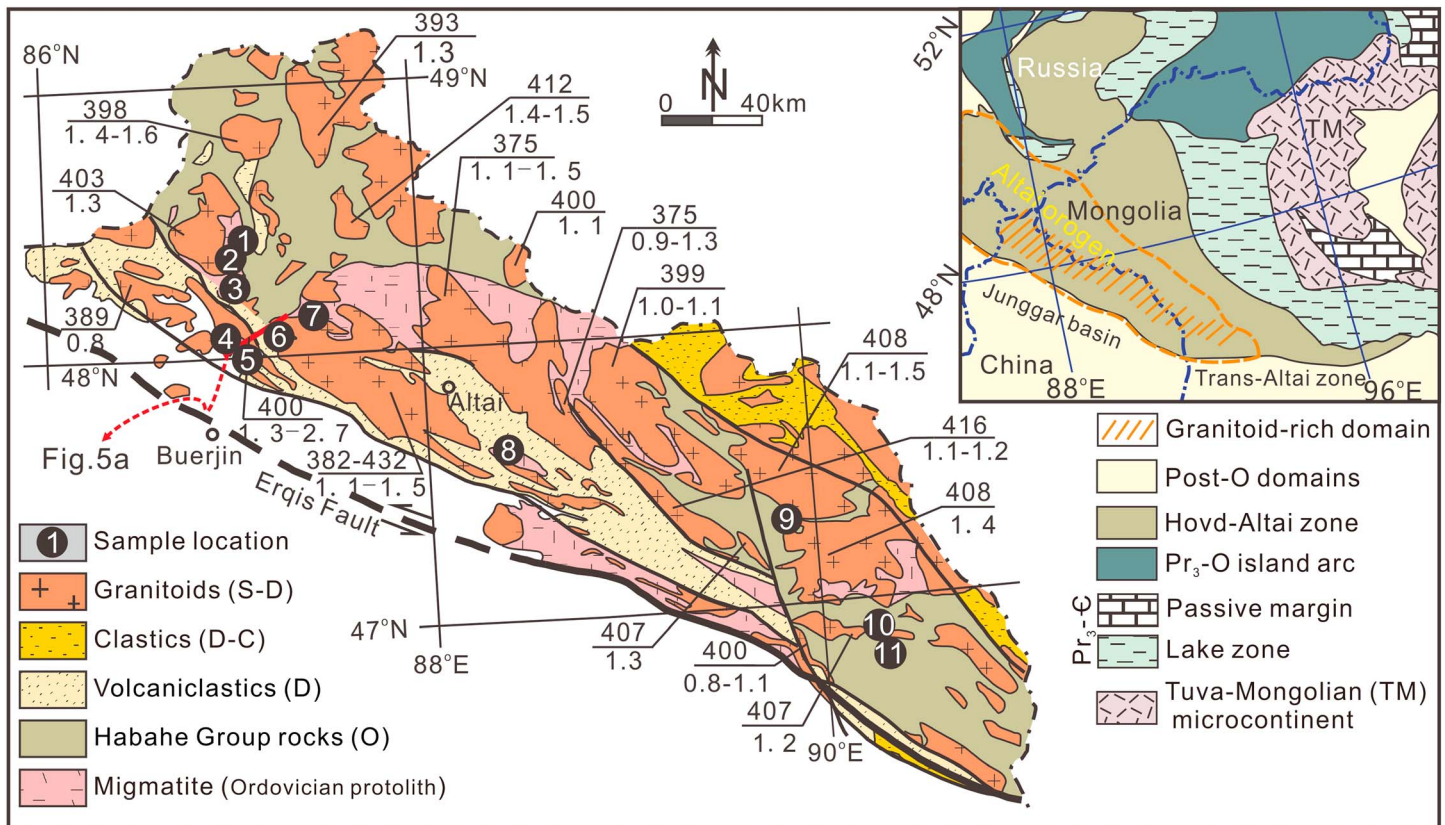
86°N
49°N
393
1.3
412
1.4-1.5
N
0 40km
398
1. 4-1.6
375
1. 1–1. 5
403
1.3
400
1. 1
375
0.9-1.3
1
2
3
399
1.0-1.1
389
0.8
4
6
7
5
408
1.1-1.5
48°N
Altai
400
1. 3–2. 7
Fig.5a
Buerjin
382-432
1. 1–1. 5
8
416
1.1-1.2
Erqis Fault
408
1. 4
9
47°N
88°E
407
1.3
10
11
400
0.8-1.1
407
1. 2
90°E

52°N
Russia
TM
Altai orogen
Mongolia
48°N
Junggar basin
China
88°E
Trans-Altai zone
96°E

1 Sample location
Granitoids (S-D)
Clastics (D-C)
Volcaniclastics (D)
Habahe Group rocks (O)
Migmatite (Ordovician protolith)

Granitoid-rich domain
Post-O domains
Hovd-Altai zone
$Pr_3$-O island arc
$Pr_3$-Є
Passive margin
Lake zone
Tuva-Mongolian (TM) microcontinent